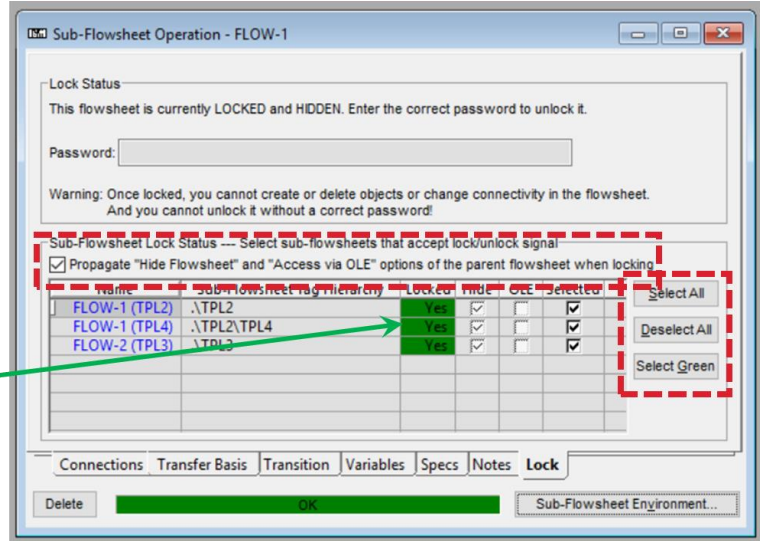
Sub-Flowsheet Operation - FLOW-1

Lock Status

This flowsheet is currently LOCKED and HIDDEN. Enter the correct password to unlock it.

Password:

Warning: Once locked, you cannot create or delete objects or change connectivity in the flowsheet. And you cannot unlock it without a correct password!

Sub-Flowsheet Lock Status --- Select sub-flowsheets that accept lock/unlock signal

Propagate "Hide Flowsheet" and "Access via OLE" options of the parent flowsheet when locking

| Name | Sub-Flowsheet Tag Hierarchy | Locked | Hide | OLE | Selected |
|---|---|---|---|---|---|
| FLOW-1 (TPL2) | .\TPL2 | Yes | ☑ | ☐ | ☑ |
| FLOW-1 (TPL4) | .\TPL2\TPL4 | Yes | ☑ | ☐ | ☑ |
| FLOW-2 (TPL3) | .\TPL3 | Yes | ☑ | ☐ | ☑ |

Select All
Deselect All
Select Green

Connections | Transfer Basis | Transition | Variables | Specs | Notes | Lock

Delete
OK
Sub-Flowsheet Environment...